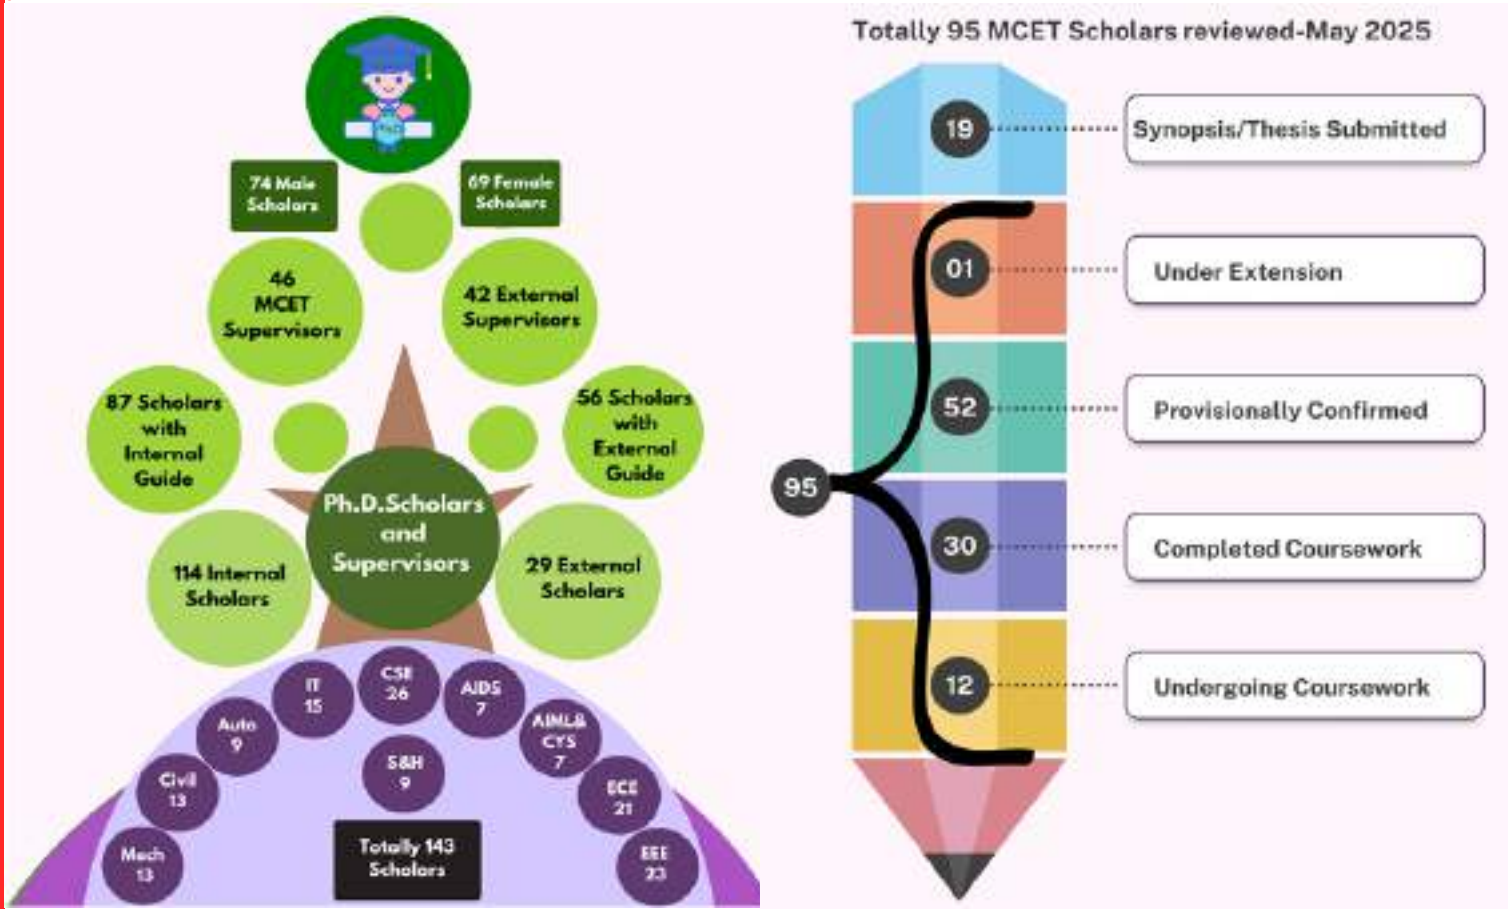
74 Male Scholars

69 Female Scholars

46 MCET Supervisors

42 External Supervisors

87 Scholars with Internal Guide

56 Scholars with External Guide

Ph.D.Scholars and Supervisors

114 Internal Scholars

29 External Scholars

IT 15

CSE 26

AIDS 7

Auto 9

AIML& CYS 7

Civil 13

S&H 9

ECE 21

Mech 13

Totally 143 Scholars

EEE 23

Totally 95 MCET Scholars reviewed-May 2025

19 Synopsis/Thesis Submitted

01 Under Extension

52 Provisionally Confirmed

95

30 Completed Coursework

12 Undergoing Coursework